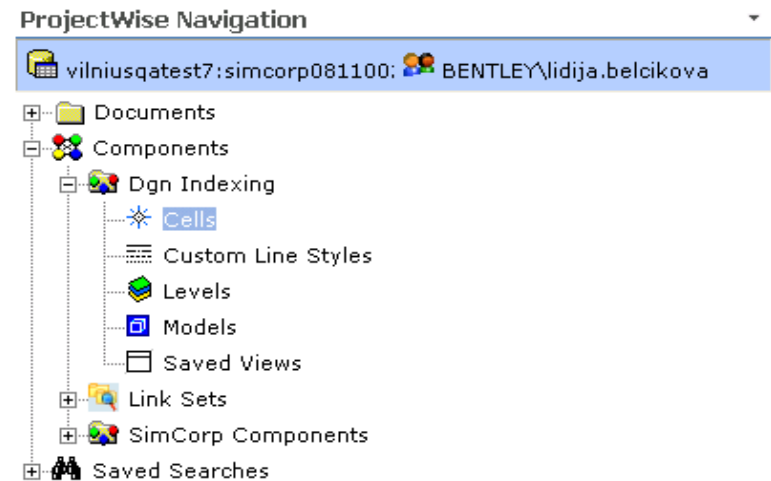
ProjectWise Navigation

vilniusqatest7:simcorp081100: BENTLEY\lidija.belcikova

Documents
Components
Dgn Indexing
Cells
Custom Line Styles
Levels
Models
Saved Views
Link Sets
SimCorp Components
Saved Searches